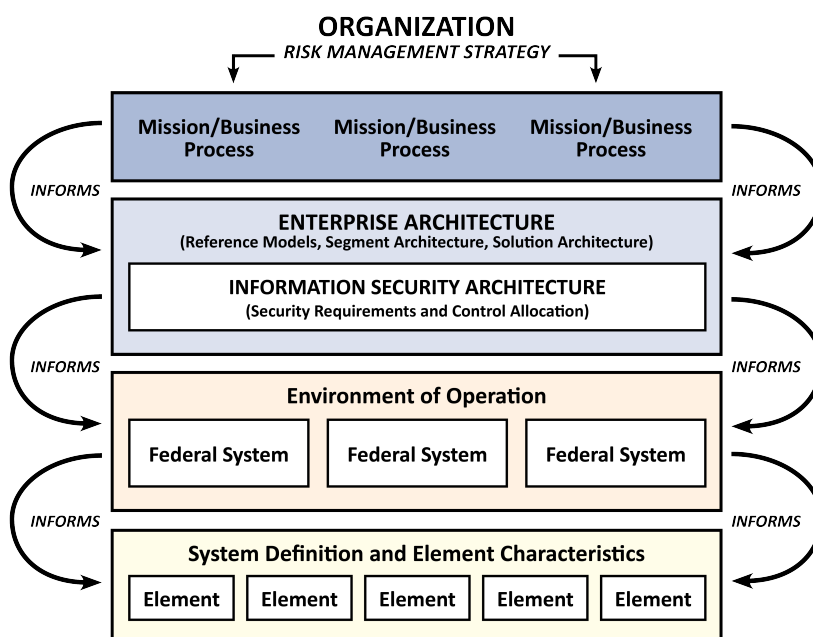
ORGANIZATION

RISK MANAGEMENT STRATEGY

Mission/Business Process

Mission/Business Process

Mission/Business Process

INFORMS

INFORMS

ENTERPRISE ARCHITECTURE

(Reference Models, Segment Architecture, Solution Architecture)

INFORMATION SECURITY ARCHITECTURE

(Security Requirements and Control Allocation)

INFORMS

INFORMS

Environment of Operation

Federal System

Federal System

Federal System

INFORMS

INFORMS

System Definition and Element Characteristics

Element

Element

Element

Element

Element